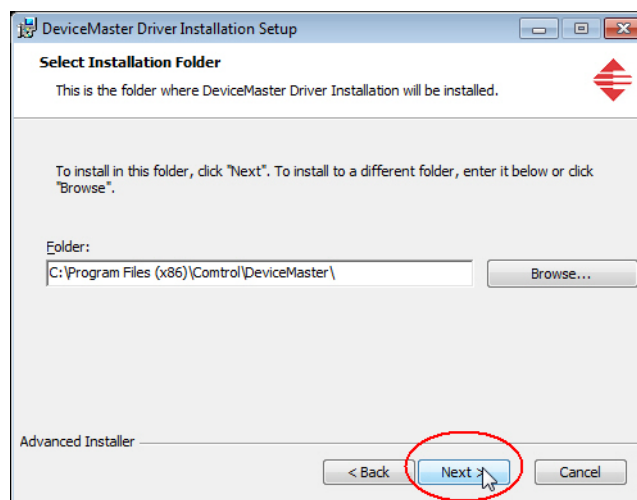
DeviceMaster Driver Installation Setup

Select Installation Folder

This is the folder where DeviceMaster Driver Installation will be installed.

To install in this folder, click "Next". To install to a different folder, enter it below or click "Browse".

Folder:

C:\Program Files (x86)\Comtrol\DeviceMaster\

Browse...

Advanced Installer

< Back

Next >

Cancel